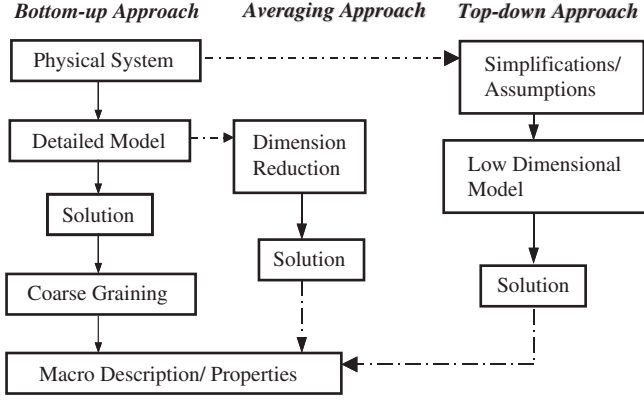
Bottom-up Approach

Averaging Approach

Top-down Approach

Physical System

Simplifications/ Assumptions

Detailed Model

Dimension Reduction

Low Dimensional Model

Solution

Solution

Solution

Coarse Graining

Macro Description/ Properties